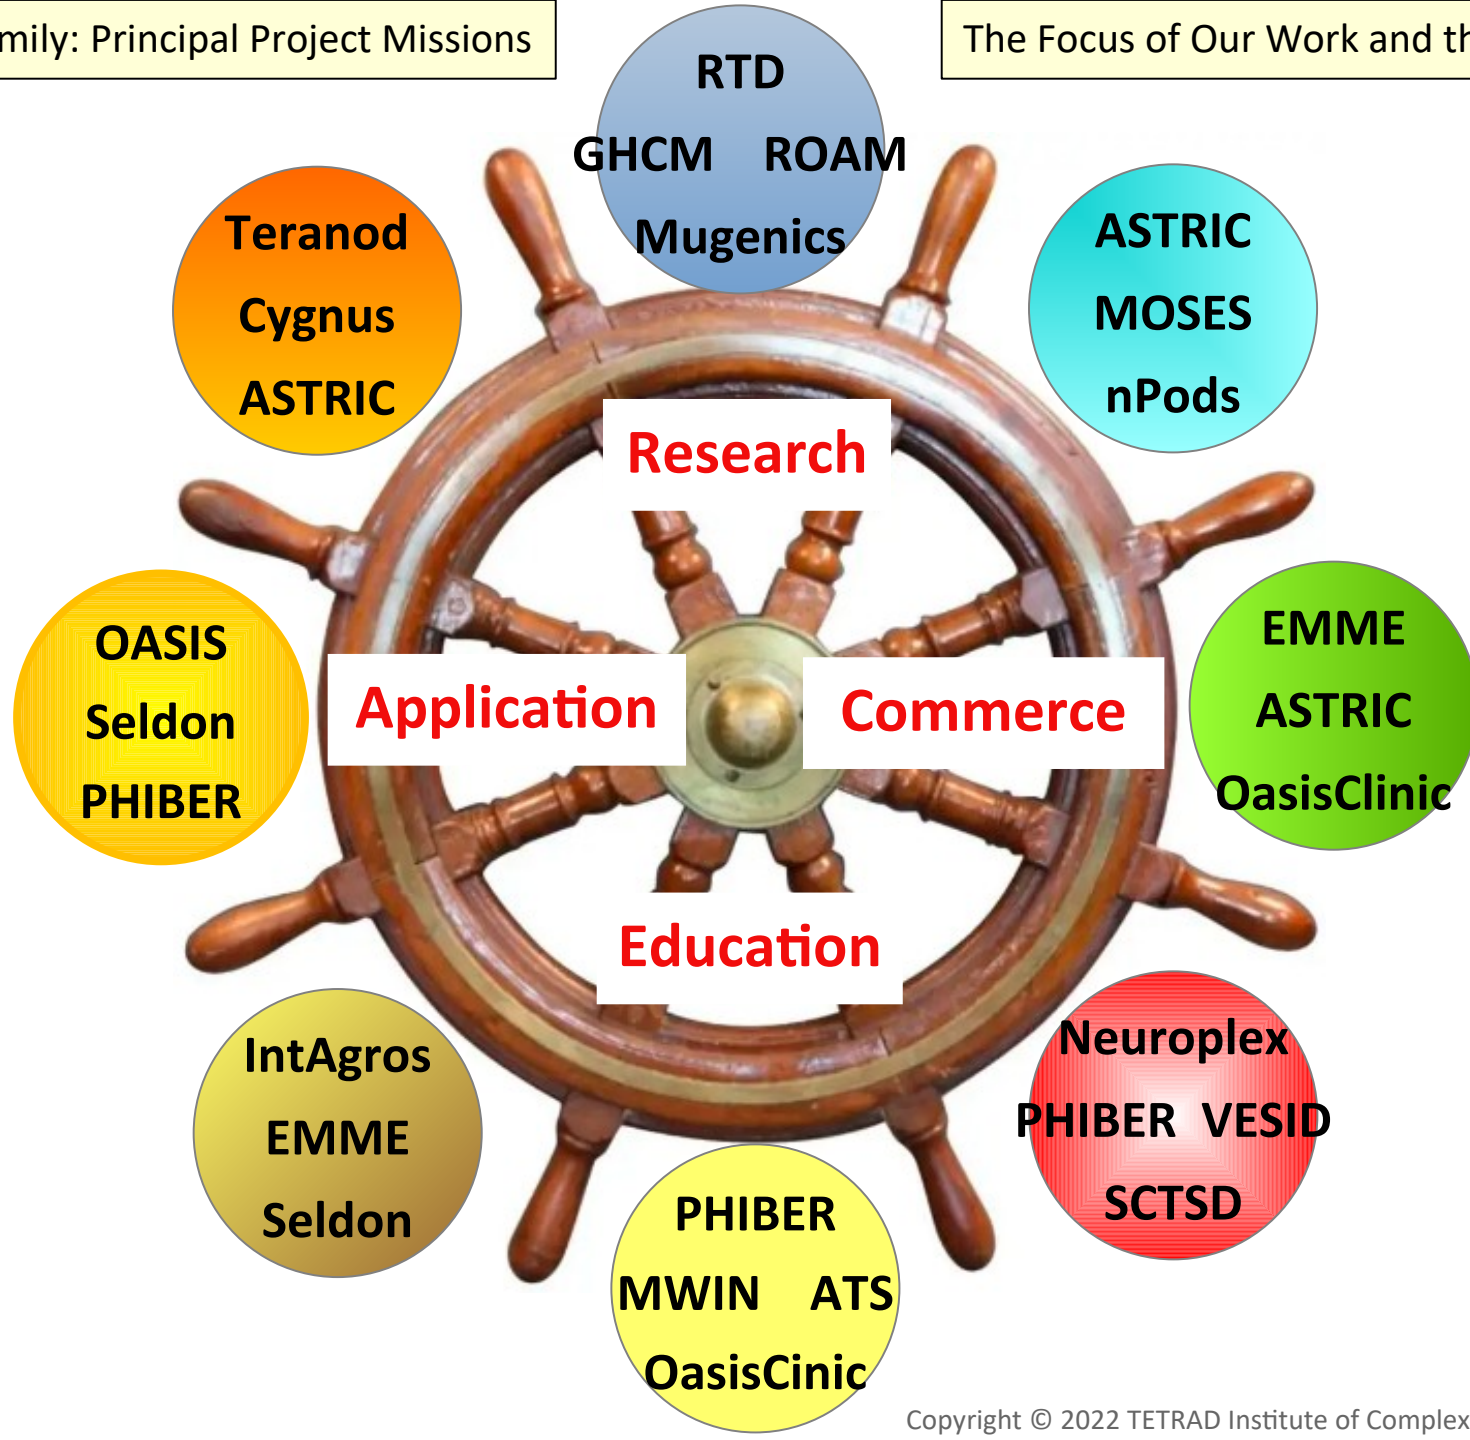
mily: Principal Project Missions

The Focus of Our Work and th

RTD
GHCM ROAM
Mugenics

Teranod
Cygnus
ASTRIC

ASTRIC
MOSES
nPods

Research

OASIS
Seldon
PHIBER

Application

Commerce

EMME
ASTRIC
OasisClinic

Education

IntAgros
EMME
Seldon

Neuroplex
PHIBER VESID
SCTSD

PHIBER
MWIN ATS
OasisCinic

Copyright © 2022 TETRAD Institute of Complex